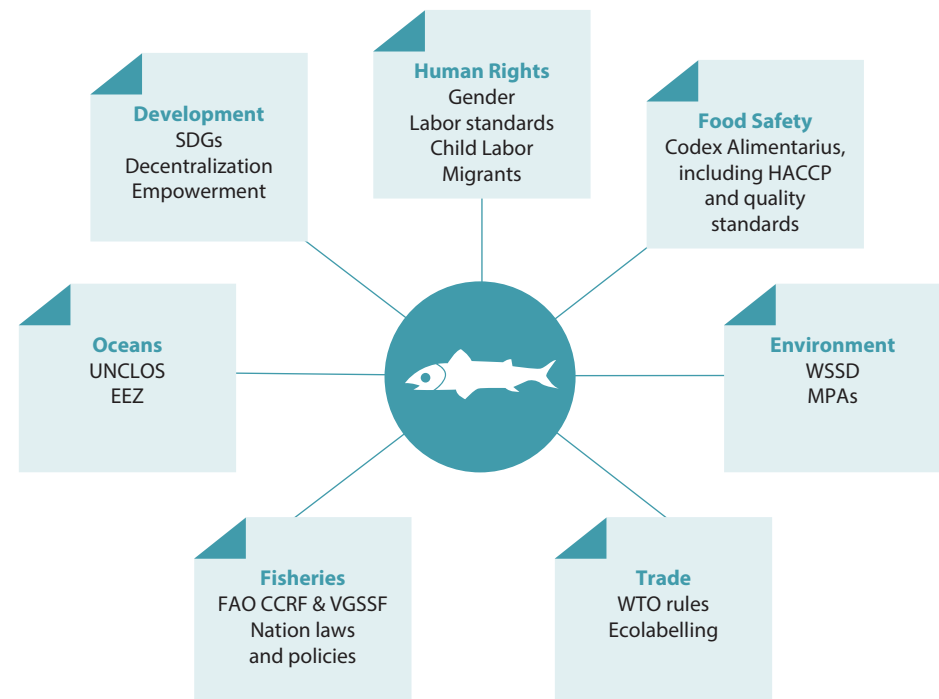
Human Rights
Gender
Labor standards
Child Labor
Migrants

Development
SDGs
Decentralization
Empowerment

Food Safety
Codex Alimentarius, including HACCP and quality standards

Oceans
UNCLOS
EEZ

Environment
WSSD
MPAs

Fisheries
FAO CCRF & VGSSF
Nation laws and policies

Trade
WTO rules
Ecolabelling